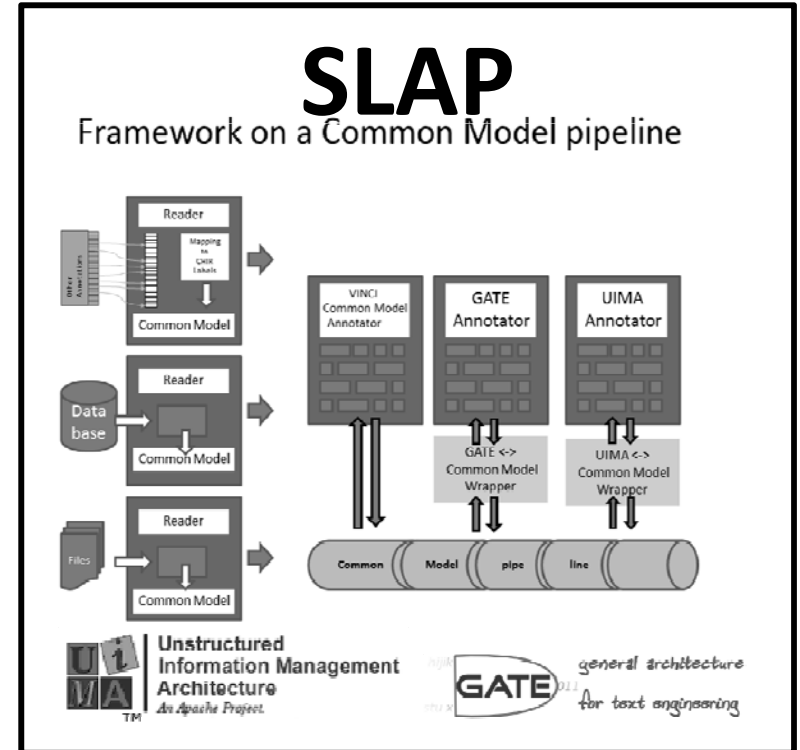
SLAP

Framework on a Common Model pipeline

Reader

Other Annotators

Mapping to CHIR Labels

Common Model

Reader

Data base

Common Model

Reader

Files

Common Model

VINCI Common Model Annotator

GATE Annotator

UIMA Annotator

GATE <-> Common Model Wrapper

UIMA <-> Common Model Wrapper

Common

Model

pipe

line

UIMA

Unstructured Information Management Architecture

TM

An Apache Project

GATE

general architecture for text engineering